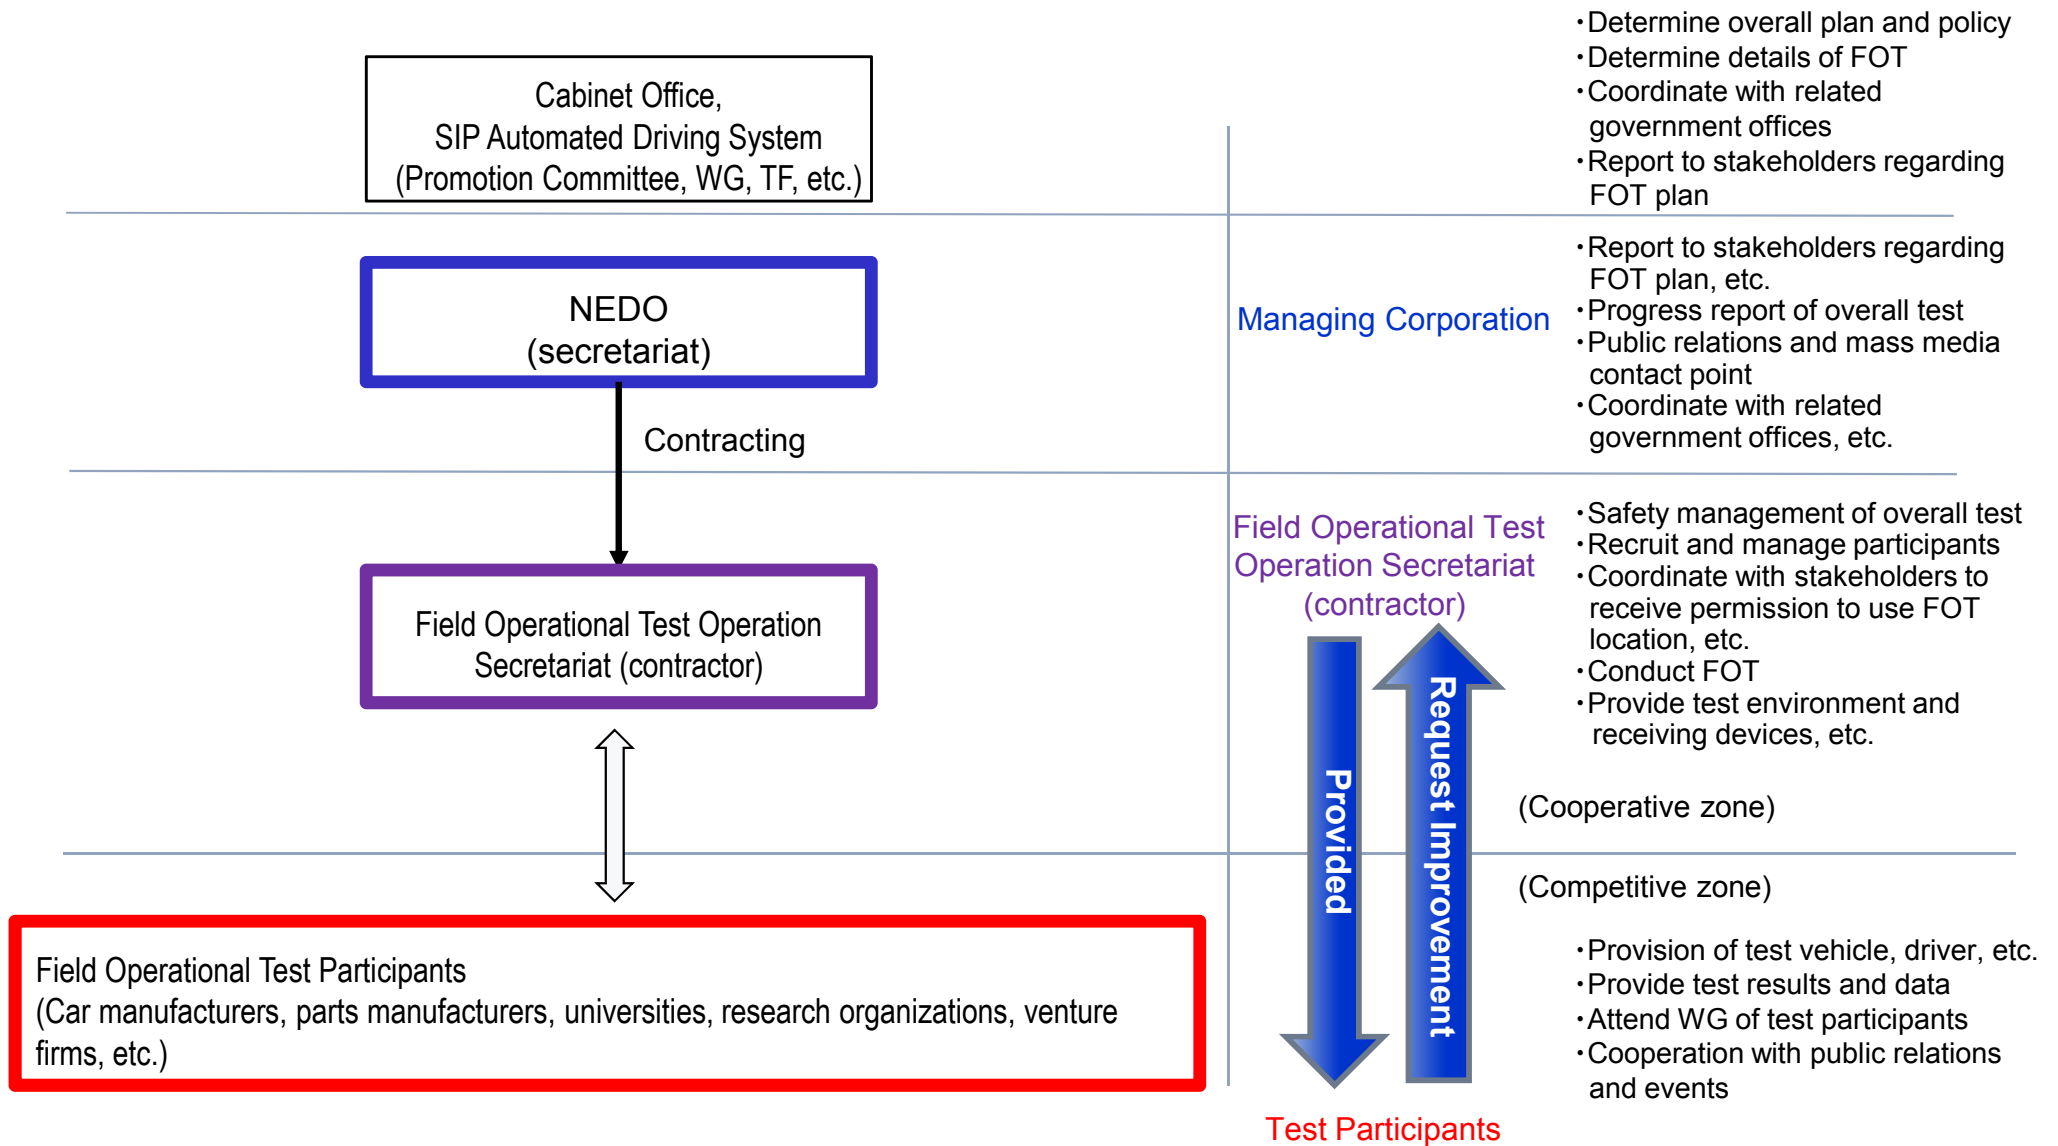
Cabinet Office,
SIP Automated Driving System
(Promotion Committee, WG, TF, etc.)

・Determine overall plan and policy
・Determine details of FOT
・Coordinate with related government offices
・Report to stakeholders regarding FOT plan

NEDO
(secretariat)

Contracting

Managing Corporation

・Report to stakeholders regarding FOT plan, etc.
・Progress report of overall test
・Public relations and mass media contact point
・Coordinate with related government offices, etc.

Field Operational Test Operation Secretariat (contractor)

Field Operational Test Operation Secretariat (contractor)

・Safety management of overall test
・Recruit and manage participants
・Coordinate with stakeholders to receive permission to use FOT location, etc.
・Conduct FOT
・Provide test environment and receiving devices, etc.

Provided

Request Improvement

(Cooperative zone)

(Competitive zone)

Field Operational Test Participants
(Car manufacturers, parts manufacturers, universities, research organizations, venture firms, etc.)

・Provision of test vehicle, driver, etc.
・Provide test results and data
・Attend WG of test participants
・Cooperation with public relations and events

Test Participants